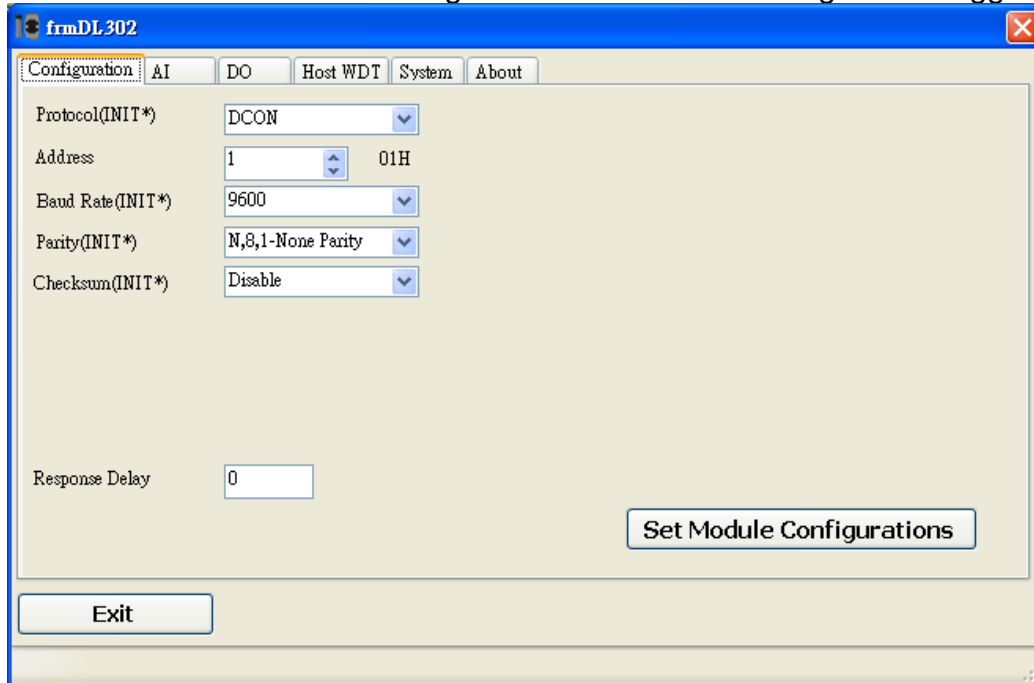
frmDL302

Configuration AI DO Host WDT System About

Protocol(INIT*) DCON

Address 1 01H

Baud Rate(INIT*) 9600

Parity(INIT*) N,8,1-None Parity

Checksum(INIT*) Disable

Response Delay 0

Set Module Configurations

Exit